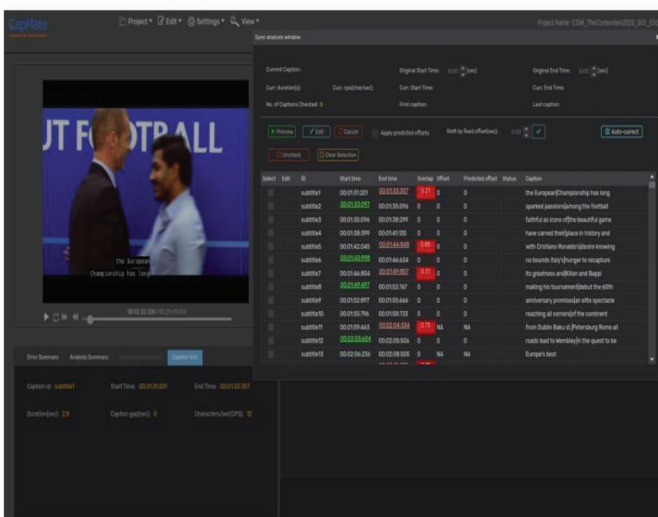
CapMate

Project ▾ Edit ▾ Settings ▾ View ▾

Project Name: CDM_TheContenders2025_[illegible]

Sync analysis window

Current Caption:
Original Start Time: 0.00 (sec)
Original End Time: 0.00 (sec)
Curr. duration(s):
Curr. cps(char/sec):
Curr. Start Time
Curr. End Time
No. of Captions Checked: 0
First caption:
Last caption:

Preview
Edit
Cancel
Apply predicted offsets
Shift by fixed offset(sec): 0.00
Auto-correct
Uncheck
Clear Selection

| Select | Edit | ID | Start time | End time | Overlap | Offset | Predicted offset | Status | Caption |
|---|---|---|---|---|---|---|---|---|---|
| | | subtitle1 | 00:01:31:201 | 00:01:33:507 | 3.21 | 0 | 0 | | the European Championship has long |
| | | subtitle2 | 00:01:33:097 | 00:01:35:096 | 0 | 0 | 0 | | sparked passions among the football |
| | | subtitle3 | 00:01:35:096 | 00:01:39:299 | 0 | 0 | 0 | | faithful as icons of the beautiful game |
| | | subtitle4 | 00:01:39:399 | 00:01:41:155 | 0 | 0 | 0 | | have carved their place in history and |
| | | subtitle5 | 00:01:42:045 | 00:01:44:565 | 0.85 | 0 | 0 | | with Cristiano Ronaldo's desire knowing |
| | | subtitle6 | 00:01:43:999 | 00:01:46:634 | 0 | 0 | 0 | | no bounds Italy's hunger to recapture |
| | | subtitle7 | 00:01:46:804 | 00:01:49:807 | 0.71 | 0 | 0 | | its greatness and Kilian and Bappi |
| | | subtitle8 | 00:01:49:497 | 00:01:52:767 | 0 | 0 | 0 | | making his tournament debut the 60th |
| | | subtitle9 | 00:01:52:897 | 00:01:55:666 | 0 | 0 | 0 | | anniversary promises an elite spectacle |
| | | subtitle10 | 00:01:55:796 | 00:01:58:733 | 0 | 0 | 0 | | reaching all corners of the continent |
| | | subtitle11 | 00:01:59:463 | 00:02:04:336 | 0.73 | NA | NA | | from Dublin Baku st Petersburg Rome all |
| | | subtitle12 | 00:02:03:604 | 00:02:05:556 | 0 | 0 | 0 | | roads lead to Wembley in the quest to be |
| | | subtitle13 | 00:02:06:236 | 00:02:08:505 | 0 | NA | NA | | Europe's best |

UT FOOTBALL
the European
Championship has long

00:01:32:200 / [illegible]

Error Summary
Analysis Summary
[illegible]
Caption Info

Caption id: subtitle1
Start Time: 00:01:31:201
End Time: 00:01:33:507
Duration(sec): 2.8
Caption gap(sec): 0
Characters/sec(CPS): 12